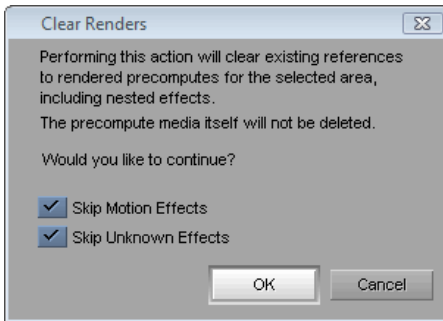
Clear Renders

Performing this action will clear existing references to rendered precomputes for the selected area, including nested effects.

The precompute media itself will not be deleted.

Would you like to continue?

Skip Motion Effects

Skip Unknown Effects

OK

Cancel